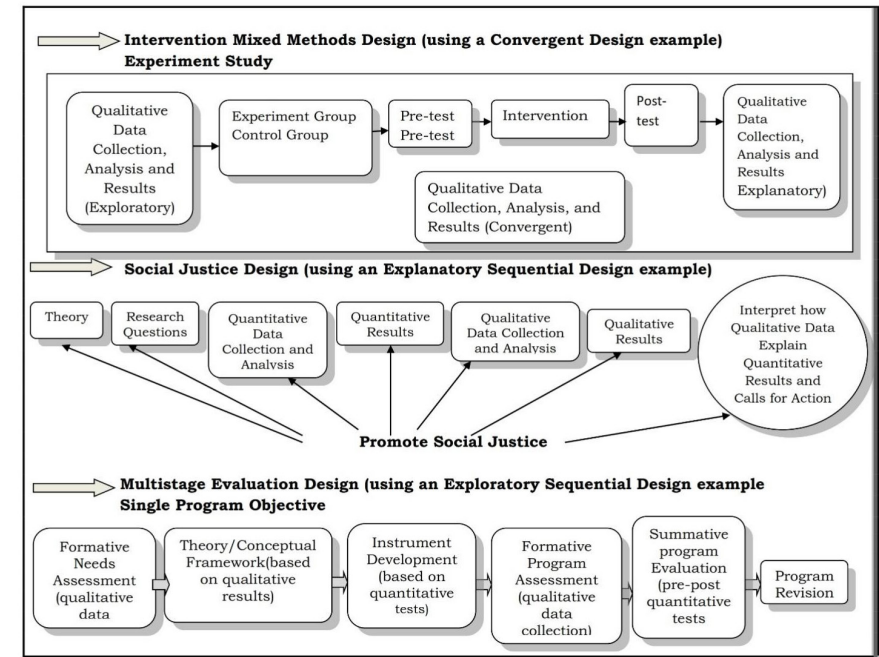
Intervention Mixed Methods Design (using a Convergent Design example) Experiment Study

Qualitative Data Collection, Analysis and Results (Exploratory)

Experiment Group Control Group

Pre-test Pre-test

Intervention

Post-test

Qualitative Data Collection, Analysis and Results Explanatory)

Qualitative Data Collection, Analysis, and Results (Convergent)

Social Justice Design (using an Explanatory Sequential Design example)

Theory

Research Questions

Quantitative Data Collection and Analysis

Quantitative Results

Qualitative Data Collection and Analysis

Qualitative Results

Interpret how Qualitative Data Explain Quantitative Results and Calls for Action

Promote Social Justice

Multistage Evaluation Design (using an Exploratory Sequential Design example Single Program Objective

Formative Needs Assessment (qualitative data

Theory/Conceptual Framework(based on qualitative results)

Instrument Development (based on quantitative tests)

Formative Program Assessment (qualitative data collection)

Summative program Evaluation (pre-post quantitative tests

Program Revision